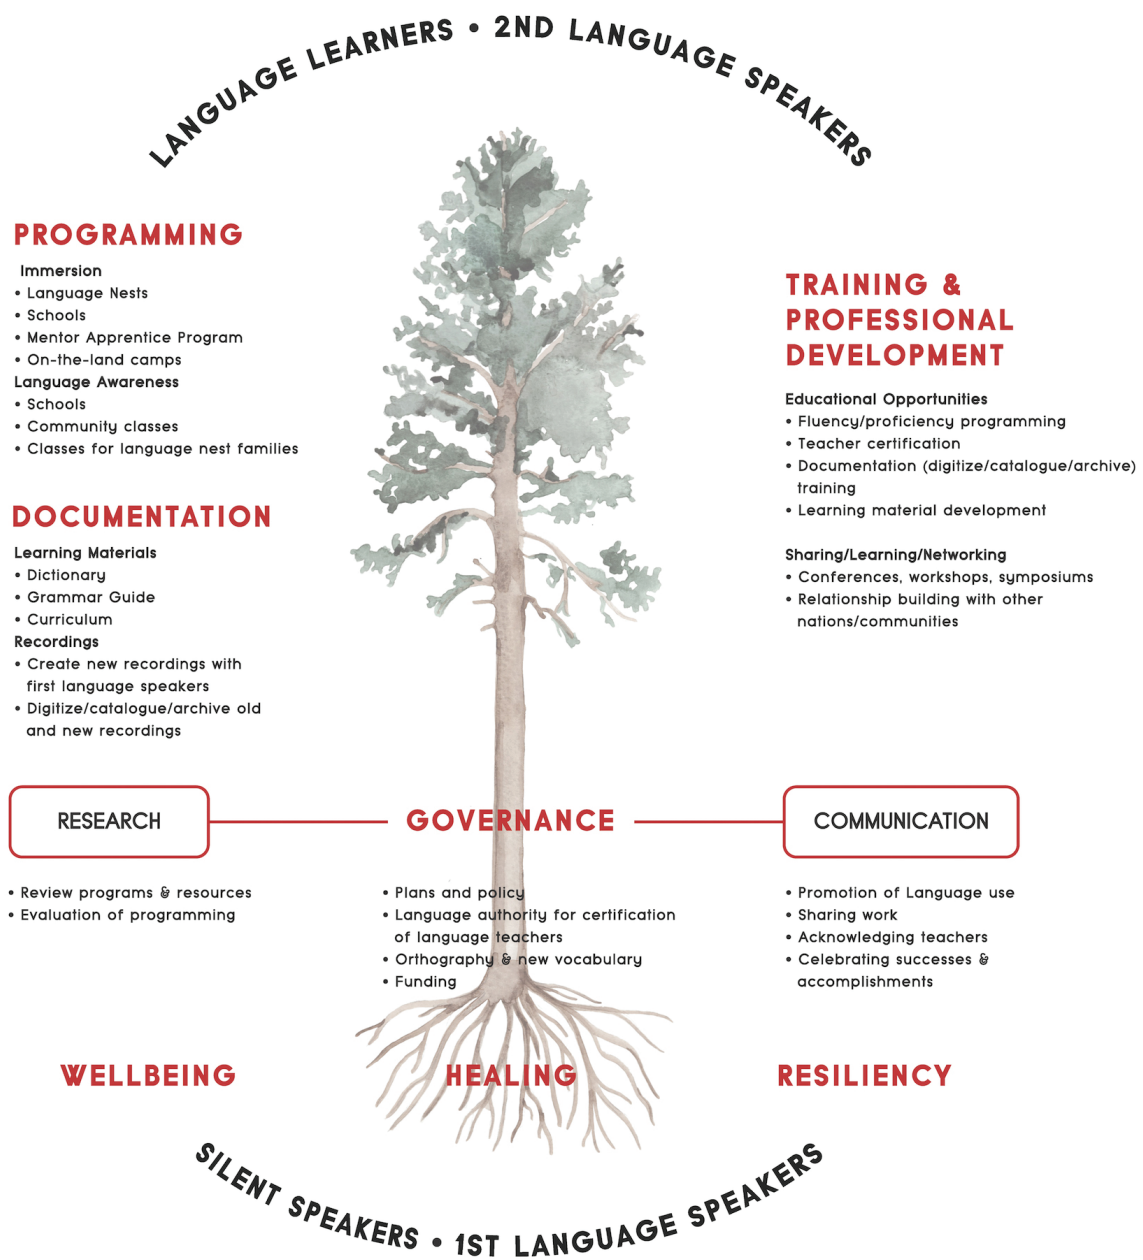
LANGUAGE LEARNERS • 2ND LANGUAGE SPEAKERS

PROGRAMMING

Immersion
• Language Nests
• Schools
• Mentor Apprentice Program
• On-the-land camps
Language Awareness
• Schools
• Community classes
• Classes for language nest families

DOCUMENTATION

Learning Materials
• Dictionary
• Grammar Guide
• Curriculum
Recordings
• Create new recordings with first language speakers
• Digitize/catalogue/archive old and new recordings

TRAINING & PROFESSIONAL DEVELOPMENT

Educational Opportunities
• Fluency/proficiency programming
• Teacher certification
• Documentation (digitize/catalogue/archive) training
• Learning material development

Sharing/Learning/Networking
• Conferences, workshops, symposiums
• Relationship building with other nations/communities

RESEARCH

GOVERNANCE

COMMUNICATION

• Review programs & resources
• Evaluation of programming

• Plans and policy
• Language authority for certification of language teachers
• Orthography & new vocabulary
• Funding

• Promotion of Language use
• Sharing work
• Acknowledging teachers
• Celebrating successes & accomplishments

WELLBEING

HEALING

RESILIENCY

SILENT SPEAKERS • 1ST LANGUAGE SPEAKERS